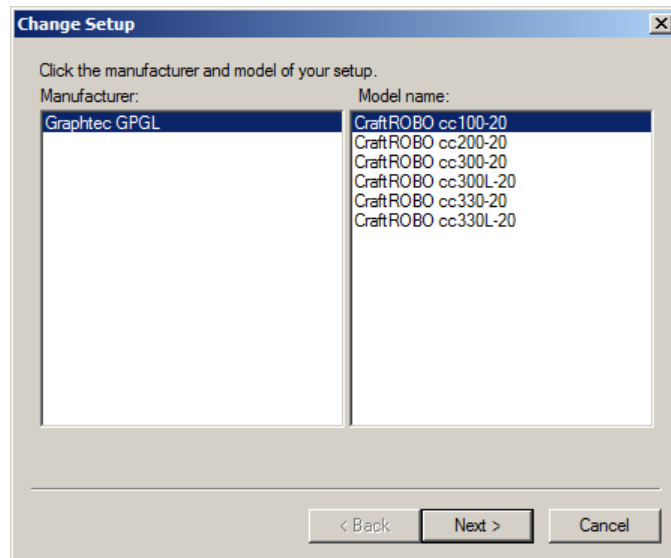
Change Setup

×

Click the manufacturer and model of your setup.

Manufacturer:

Graphtec GPGL

Model name:

CraftROBO cc100-20
CraftROBO cc200-20
CraftROBO cc300-20
CraftROBO cc300L-20
CraftROBO cc330-20
CraftROBO cc330L-20

< Back

Next >

Cancel